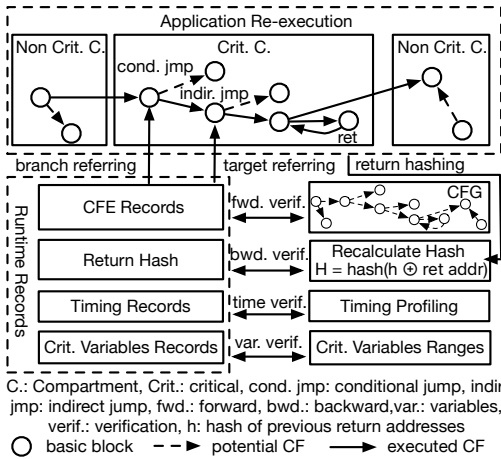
Application Re-execution

Non Crit. C.

Crit. C.

cond. jmp

indir. jmp

ret

Non Crit. C.

branch referring

target referring

return hashing

Runtime Records

CFE Records

fwd. verif.

CFG

Return Hash

bwd. verif.

Recalculate Hash
H = hash(h ⊕ ret addr)

Timing Records

time verif.

Timing Profiling

Crit. Variables Records

var. verif.

Crit. Variables Ranges

C.: Compartment, Crit.: critical, cond. jmp: conditional jump, indir. jmp: indirect jump, fwd.: forward, bwd.: backward,var.: variables, verif.: verification, h: hash of previous return addresses

basic block

potential CF

executed CF